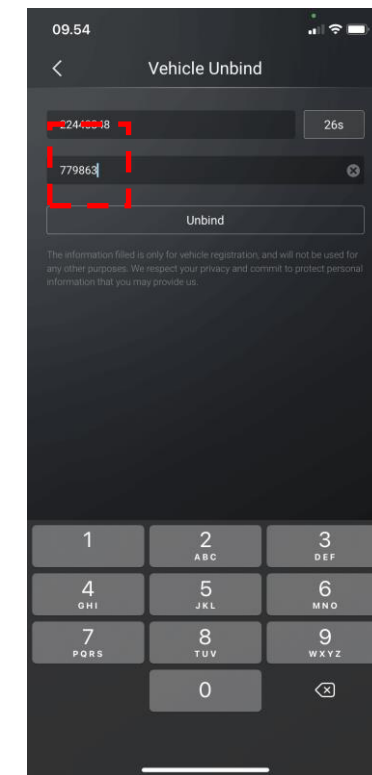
09.54

Vehicle Unbind

2244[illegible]8

26s

779863

Unbind

The information filled is only for vehicle registration, and will not be used for any other purposes. We respect your privacy and commit to protect personal information that you may provide us.

1
2 ABC
3 DEF
4 GHI
5 JKL
6 MNO
7 PQRS
8 TUV
9 WXYZ
0